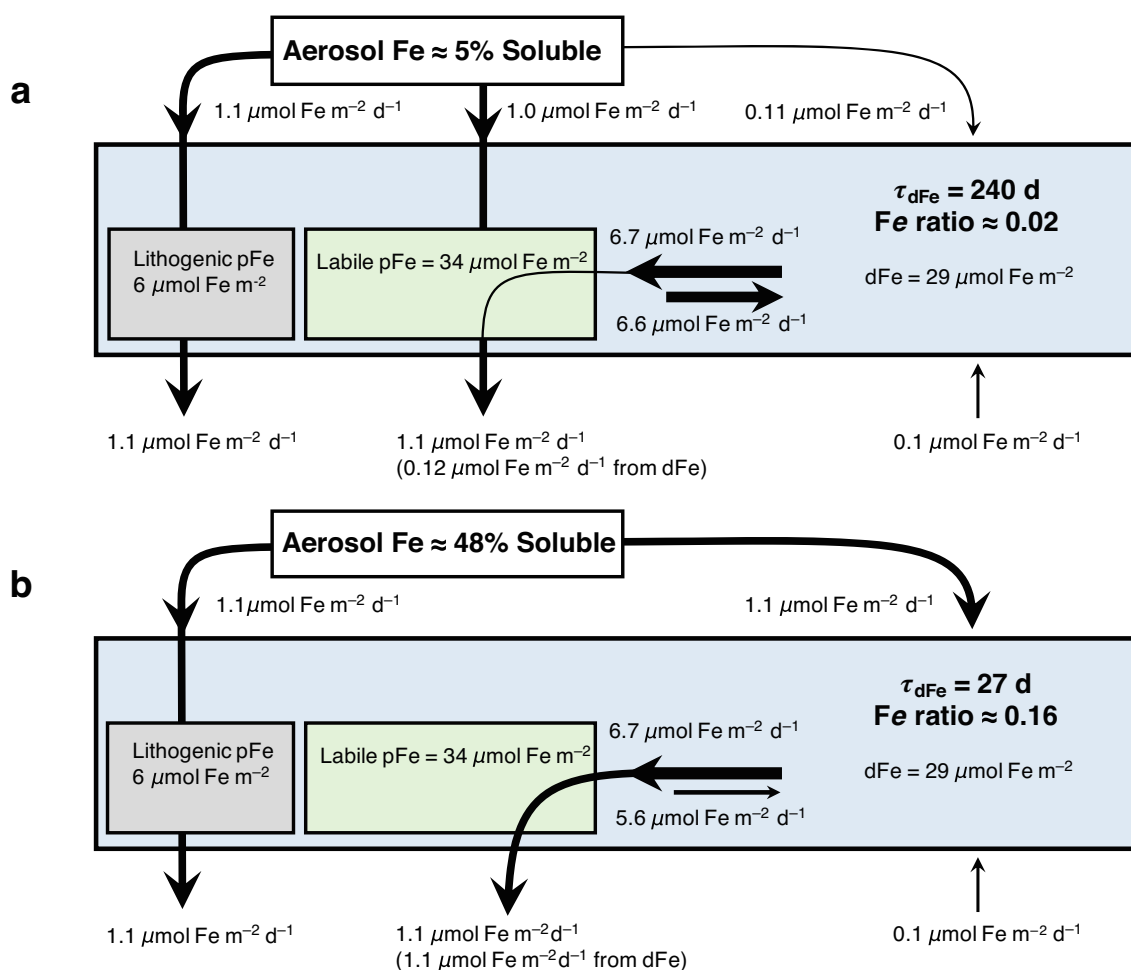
a

Aerosol Fe ≈ 5% Soluble

1.1 $\mu$mol Fe m$^{-2}$ d$^{-1}$

1.0 $\mu$mol Fe m$^{-2}$ d$^{-1}$

0.11 $\mu$mol Fe m$^{-2}$ d$^{-1}$

$\tau_{dFe}$ = 240 d
Fe ratio ≈ 0.02

Lithogenic pFe
6 $\mu$mol Fe m$^{-2}$

Labile pFe = 34 $\mu$mol Fe m$^{-2}$

6.7 $\mu$mol Fe m$^{-2}$ d$^{-1}$

6.6 $\mu$mol Fe m$^{-2}$ d$^{-1}$

dFe = 29 $\mu$mol Fe m$^{-2}$

1.1 $\mu$mol Fe m$^{-2}$ d$^{-1}$

1.1 $\mu$mol Fe m$^{-2}$ d$^{-1}$
(0.12 $\mu$mol Fe m$^{-2}$ d$^{-1}$ from dFe)

0.1 $\mu$mol Fe m$^{-2}$ d$^{-1}$

b

Aerosol Fe ≈ 48% Soluble

1.1$\mu$mol Fe m$^{-2}$ d$^{-1}$

1.1 $\mu$mol Fe m$^{-2}$ d$^{-1}$

$\tau_{dFe}$ = 27 d
Fe ratio ≈ 0.16

Lithogenic pFe
6 $\mu$mol Fe m$^{-2}$

Labile pFe = 34 $\mu$mol Fe m$^{-2}$

6.7 $\mu$mol Fe m$^{-2}$ d$^{-1}$

5.6 $\mu$mol Fe m$^{-2}$ d$^{-1}$

dFe = 29 $\mu$mol Fe m$^{-2}$

1.1 $\mu$mol Fe m$^{-2}$ d$^{-1}$

1.1 $\mu$mol Fe m$^{-2}$d$^{-1}$
(1.1 $\mu$mol Fe m$^{-2}$d$^{-1}$ from dFe)

0.1 $\mu$mol Fe m$^{-2}$ d$^{-1}$